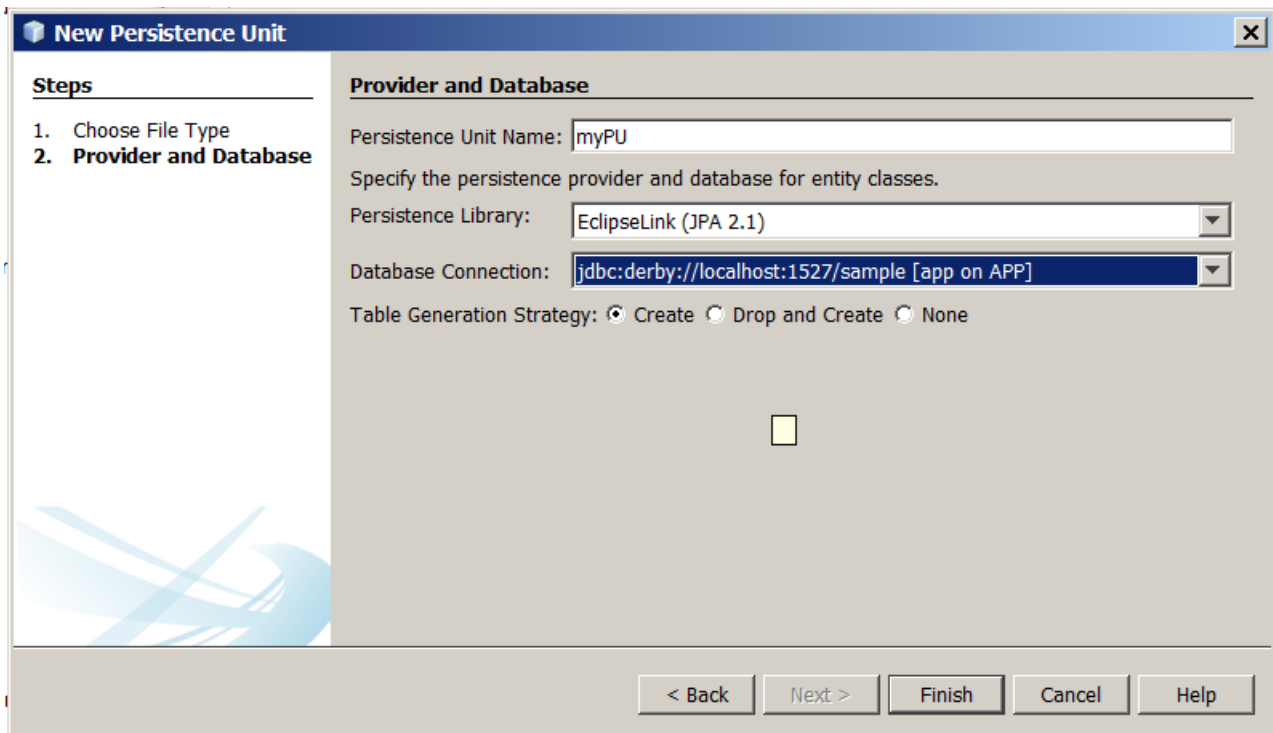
New Persistence Unit

Steps

1. Choose File Type
2. Provider and Database

Provider and Database

Persistence Unit Name: myPU

Specify the persistence provider and database for entity classes.

Persistence Library: EclipseLink (JPA 2.1)

Database Connection: jdbc:derby://localhost:1527/sample [app on APP]

Table Generation Strategy: Create Drop and Create None

< Back Next > Finish Cancel Help